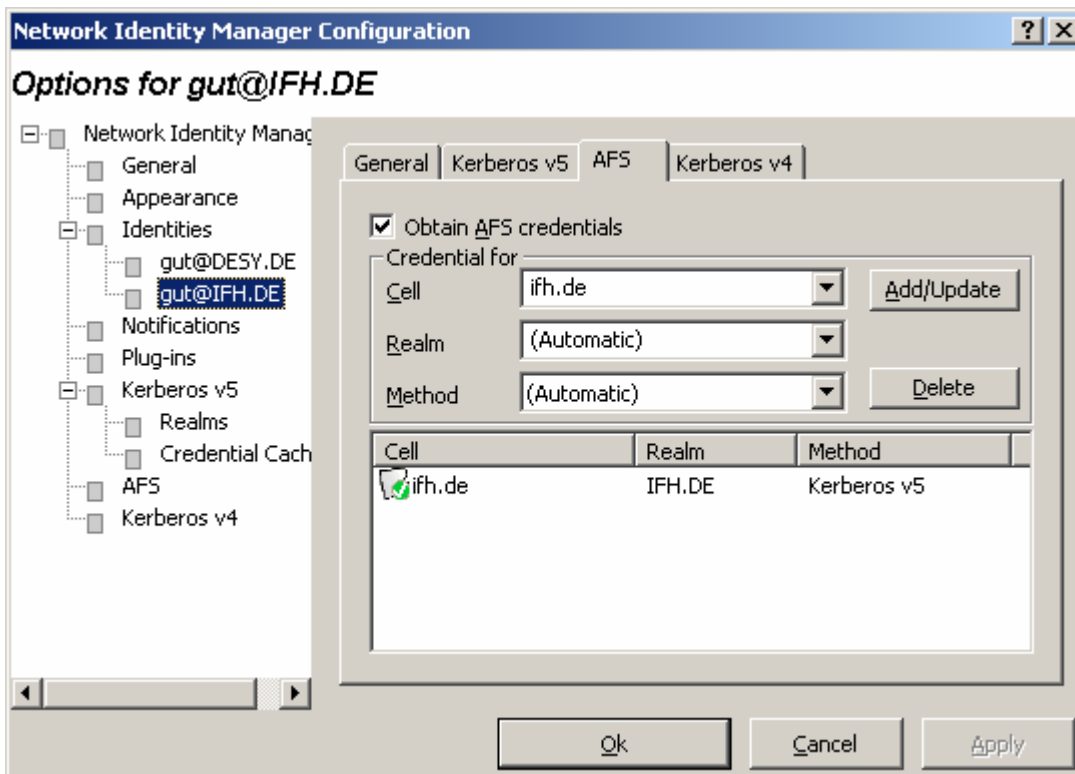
Network Identity Manager Configuration

? X

Options for gut@IFH.DE

Network Identity Manag
General
Appearance
Identities
gut@DESY.DE
gut@IFH.DE
Notifications
Plug-ins
Kerberos v5
Realms
Credential Cach
AFS
Kerberos v4

General | Kerberos v5 | AFS | Kerberos v4

Obtain AFS credentials

Credential for

Cell ifh.de
Add/Update

Realm (Automatic)

Method (Automatic)
Delete

| Cell | Realm | Method |
|---|---|---|
| ifh.de | IFH.DE | Kerberos v5 |

Ok Cancel Apply